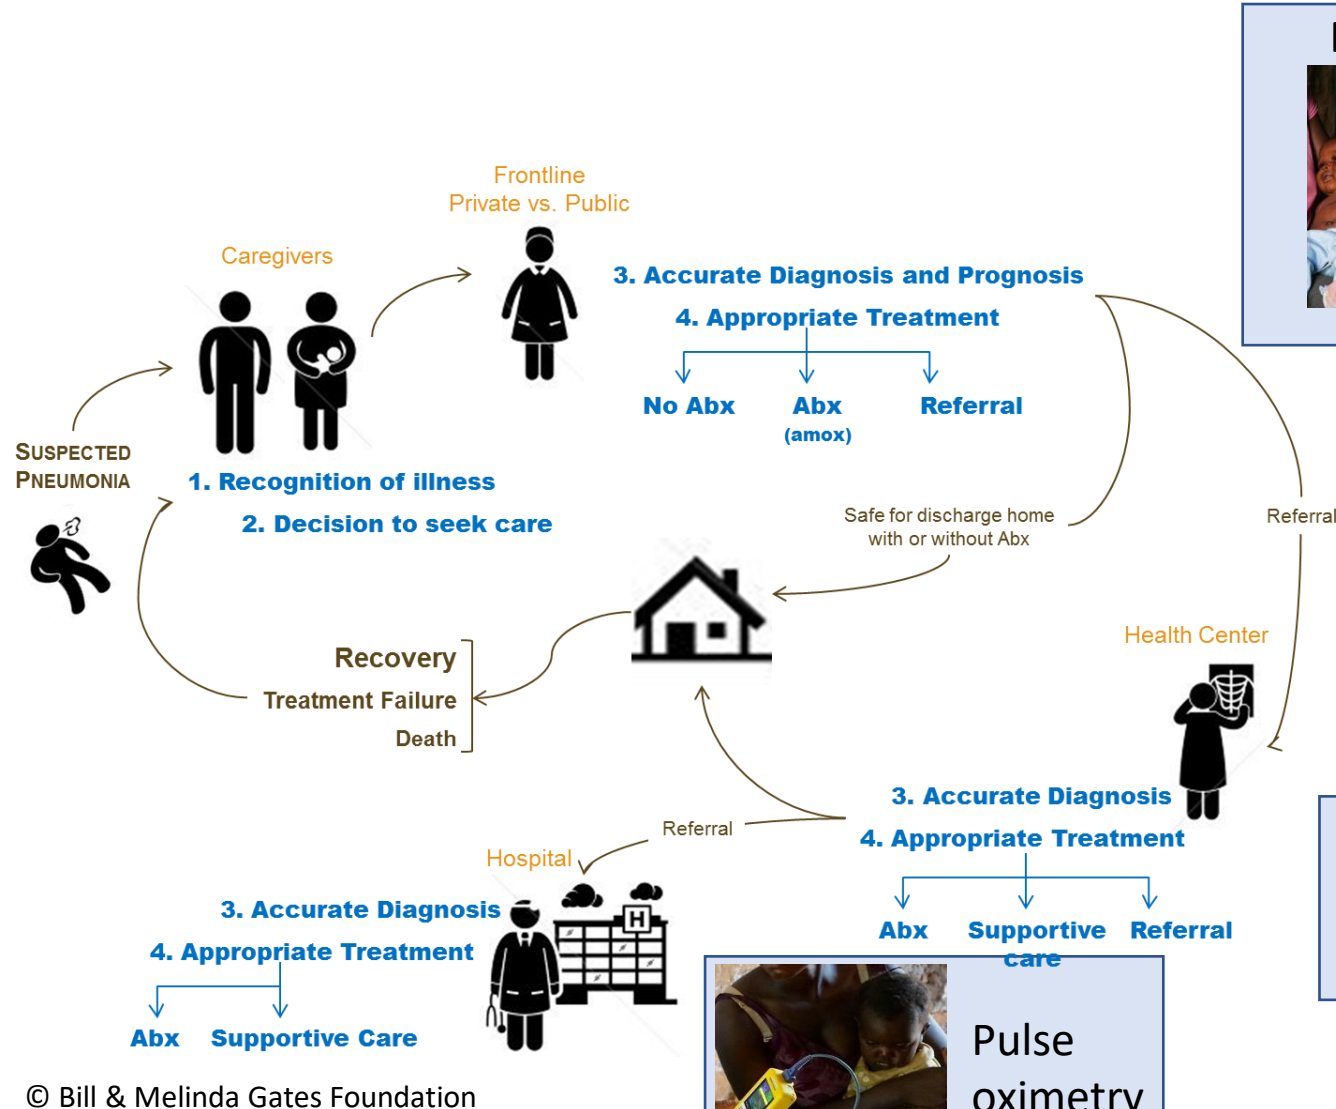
Frontline
Private vs. Public

Caregivers

3. Accurate Diagnosis and Prognosis

4. Appropriate Treatment

No Abx

Abx
(amox)

Referral

Suspected Pneumonia

1. Recognition of illness

2. Decision to seek care

Safe for discharge home with or without Abx

Referral

Health Center

Recovery
Treatment Failure
Death

3. Accurate Diagnosis

4. Appropriate Treatment

Referral

Hospital

Abx

Supportive care

Referral

3. Accurate Diagnosis

4. Appropriate Treatment

Abx

Supportive Care

© Bill & Melinda Gates Foundation

Pulse oximetry